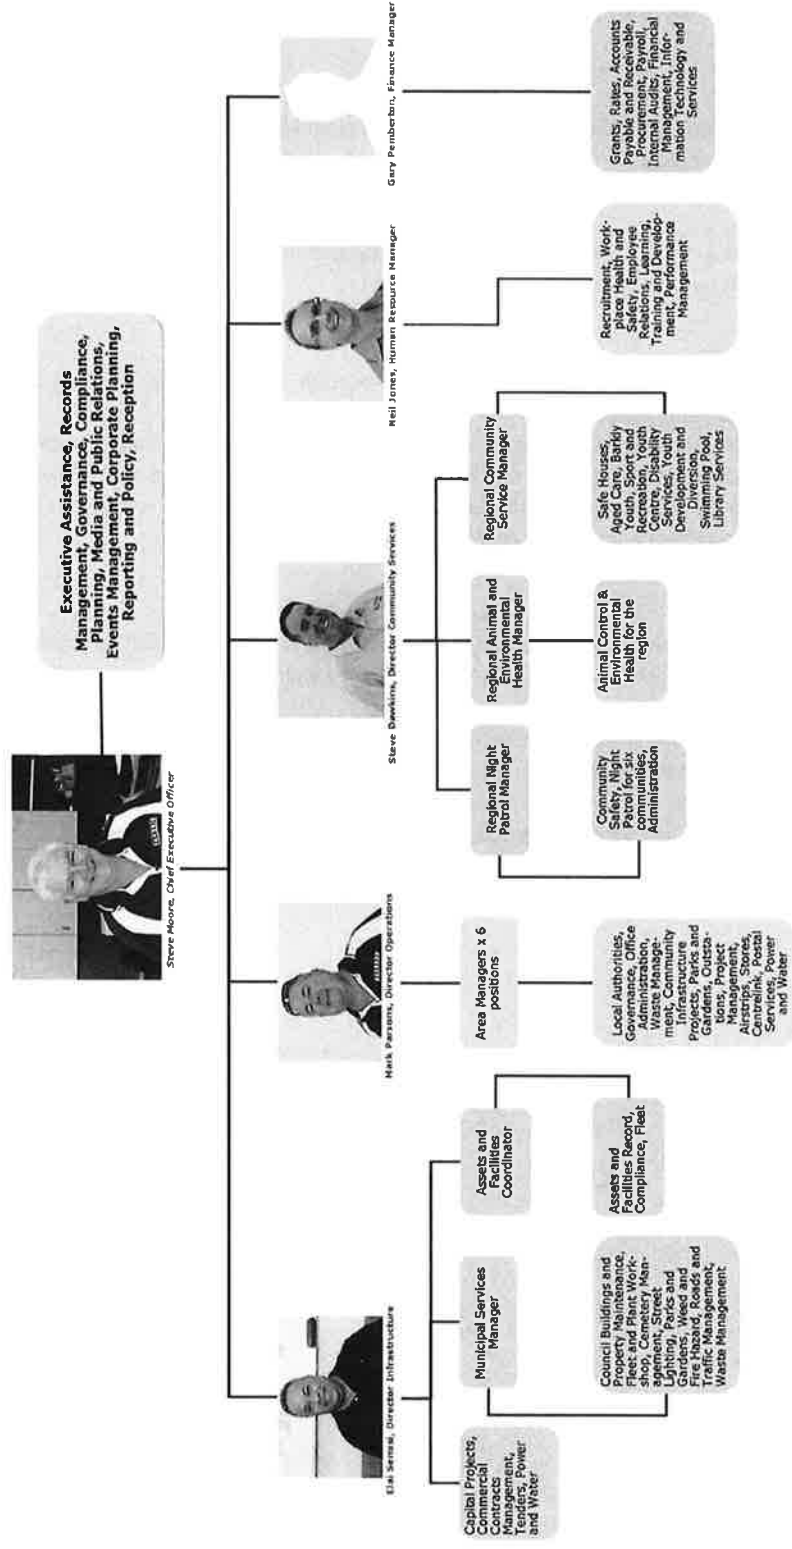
Steve Moore, Chief Executive Officer

Executive Assistance, Records Management, Governance, Compliance, Planning, Media and Public Relations, Events Management, Corporate Planning, Reporting and Policy, Reception

Elai Semua, Director Infrastructure

Capital Projects, Commercial Contracts Management, Tenders, Power and Water

Municipal Services Manager

Council Buildings and Property Maintenance, Fleet and Plant Workshop, Cemetery Management, Street Lighting, Parks and Gardens, Weed and Fire Hazard, Roads and Traffic Management, Waste Management

Assets and Facilities Coordinator

Assets and Facilities Record, Compliance, Fleet

Mark Parsons, Director Operations

Area Managers x 6 positions

Local Authorities, Governance, Office Administration, Waste Management, Community Infrastructure Projects, Parks and Gardens, Outstations, Project Management, Airstrips, Stores, Centrelink, Postal Services, Power and Water

Steve Dawkins, Director Community Services

Regional Night Patrol Manager

Community Safety, Night Patrol for six communities, Administration

Regional Animal and Environmental Health Manager

Animal Control & Environmental Health for the region

Regional Community Service Manager

Safe Houses, Aged Care, Barkly Youth, Sport and Recreation, Youth Centre, Disability Services, Youth Development and Diversion, Swimming Pool, Library Services

Neil Jones, Human Resource Manager

Recruitment, Workplace Health and Safety, Employee Relations, Learning, Training and Development, Performance Management

Gary Pemberton, Finance Manager

Grants, Rates, Accounts Payable and Receivable, Procurement, Payroll, Internal Audits, Financial Management, Information Technology and Services